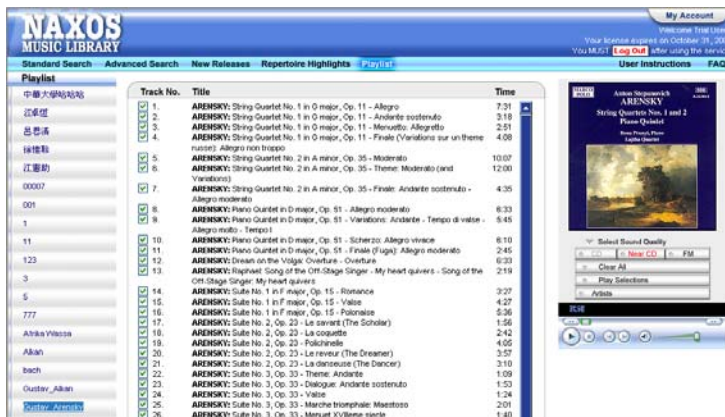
NAXOS MUSIC LIBRARY

My Account
Welcome Trial User
Your license expires on October 31, 20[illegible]
You MUST Log Out after using the servi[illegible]

Standard Search | Advanced Search | New Releases | Repertoire Highlights | Playlist | User Instructions | FAQ

Playlist
中華大學哈哈哈
江卓恒
呂香清
徐憶穎
江蕙敏
00007
001
1
11
123
3
5
777
Afrika Wassa
Alkan
bach
Gustav_Alkan
Gustav_Arensky

| Track No. | Title | Time |
|---|---|---|
| 1. | ARENSKY: String Quartet No. 1 in G major, Op. 11 - Allegro | 7:31 |
| 2. | ARENSKY: String Quartet No. 1 in G major, Op. 11 - Andante sostenuto | 3:18 |
| 3. | ARENSKY: String Quartet No. 1 in G major, Op. 11 - Menuetto: Allegretto | 2:51 |
| 4. | ARENSKY: String Quartet No. 1 in G major, Op. 11 - Finale (Variations sur un theme russe): Allegro non troppo | 4:08 |
| 5. | ARENSKY: String Quartet No. 2 in A minor, Op. 35 - Moderato | 10:07 |
| 6. | ARENSKY: String Quartet No. 2 in A minor, Op. 35 - Theme: Moderato (and Variations) | 12:00 |
| 7. | ARENSKY: String Quartet No. 2 in A minor, Op. 35 - Finale: Andante sostenuto - Allegro moderato | 4:35 |
| 8. | ARENSKY: Piano Quintet in D major, Op. 51 - Allegro moderato | 6:33 |
| 9. | ARENSKY: Piano Quintet in D major, Op. 51 - Variations: Andante - Tempo di valse - Allegro molto - Tempo I | 5:45 |
| 10. | ARENSKY: Piano Quintet in D major, Op. 51 - Scherzo: Allegro vivace | 6:10 |
| 11. | ARENSKY: Piano Quintet in D major, Op. 51 - Finale (Fuga): Allegro moderato | 2:45 |
| 12. | ARENSKY: Dream on the Volga: Overture - Overture | 6:33 |
| 13. | ARENSKY: Raphael: Song of the Off-Stage Singer - My heart quivers - Song of the Off-Stage Singer: My heart quivers | 2:19 |
| 14. | ARENSKY: Suite No. 1 in F major, Op. 15 - Romance | 3:27 |
| 15. | ARENSKY: Suite No. 1 in F major, Op. 15 - Valse | 4:27 |
| 16. | ARENSKY: Suite No. 1 in F major, Op. 15 - Polonaise | 5:36 |
| 17. | ARENSKY: Suite No. 2, Op. 23 - Le savant (The Scholar) | 1:56 |
| 18. | ARENSKY: Suite No. 2, Op. 23 - La coquette | 2:42 |
| 19. | ARENSKY: Suite No. 2, Op. 23 - Polichinelle | 4:05 |
| 20. | ARENSKY: Suite No. 2, Op. 23 - Le reveur (The Dreamer) | 3:57 |
| 21. | ARENSKY: Suite No. 2, Op. 23 - La danseuse (The Dancer) | 3:10 |
| 22. | ARENSKY: Suite No. 3, Op. 33 - Theme: Andante | 1:09 |
| 23. | ARENSKY: Suite No. 3, Op. 33 - Dialogue: Andante sostenuto | 1:53 |
| 24. | ARENSKY: Suite No. 3, Op. 33 - Valse | 1:24 |
| 25. | ARENSKY: Suite No. 3, Op. 33 - Marche triomphale: Maestoso | 2:01 |
| 26. | ARENSKY: Suite No. 3, Op. 33 - Menuet XVIIIeme siecle | 1:40 |

MARCO POLO
Anton Stepanovich ARENSKY
String Quartets Nos. 1 and 2
Piano Quintet

Select Sound Quality
CD | Near CD | FM
Clear All
Play Selections
Artists